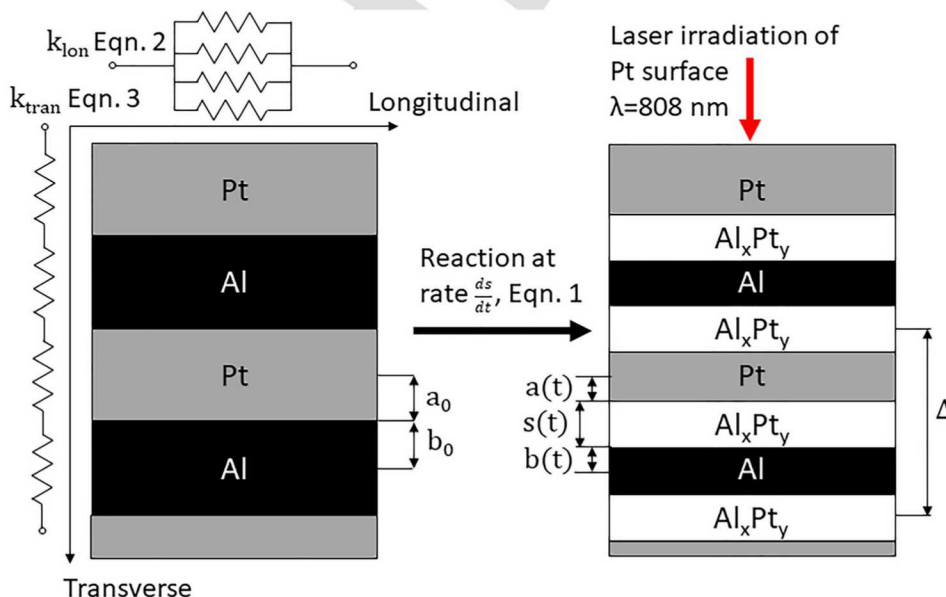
$k_{lon}$ Eqn. 2

$k_{tran}$ Eqn. 3

Longitudinal

Pt

Al

Pt

Al

$a_0$

$b_0$

Transverse

Reaction at rate $\frac{ds}{dt}$, Eqn. 1

Laser irradiation of Pt surface λ=808 nm

Pt

$Al_xPt_y$

Al

$Al_xPt_y$

Pt

$Al_xPt_y$

Al

$Al_xPt_y$

a(t)

s(t)

b(t)

Δ